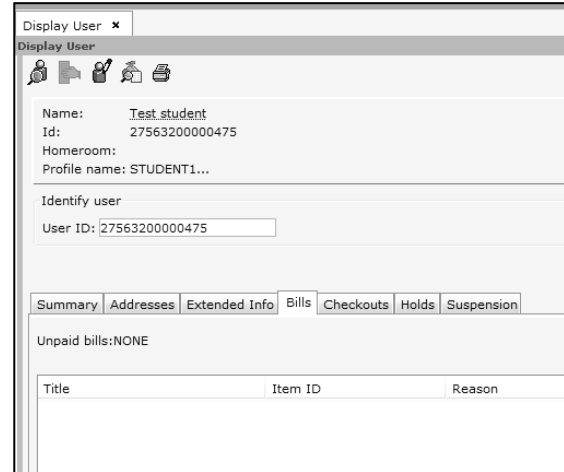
Display User ×

Display User

Name: Test student
Id: 27563200000475
Homeroom:
Profile name: STUDENT1...

Identify user

User ID: 27563200000475

Summary | Addresses | Extended Info | Bills | Checkouts | Holds | Suspension

Unpaid bills:NONE

| Title | Item ID | Reason |
|---|---|---|